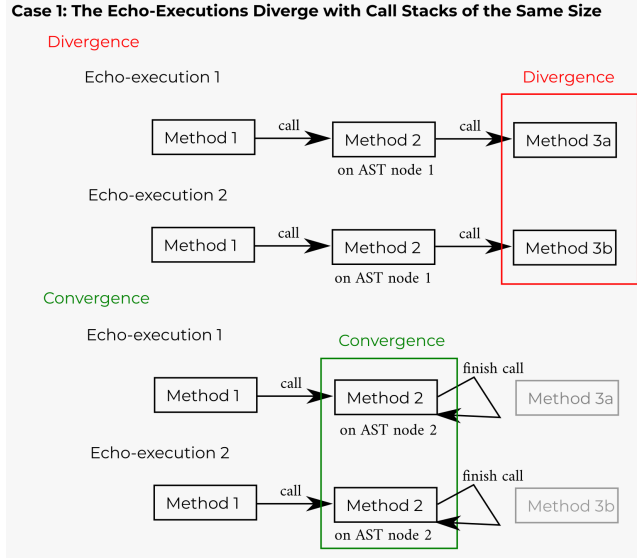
Case 1: The Echo-Executions Diverge with Call Stacks of the Same Size

Divergence

Echo-execution 1

Divergence

Method 1 call Method 2 call Method 3a

on AST node 1

Echo-execution 2

Method 1 call Method 2 call Method 3b

on AST node 1

Convergence

Echo-execution 1

Convergence

Method 1 call Method 2 finish call Method 3a

on AST node 2

Echo-execution 2

Method 1 call Method 2 finish call Method 3b

on AST node 2